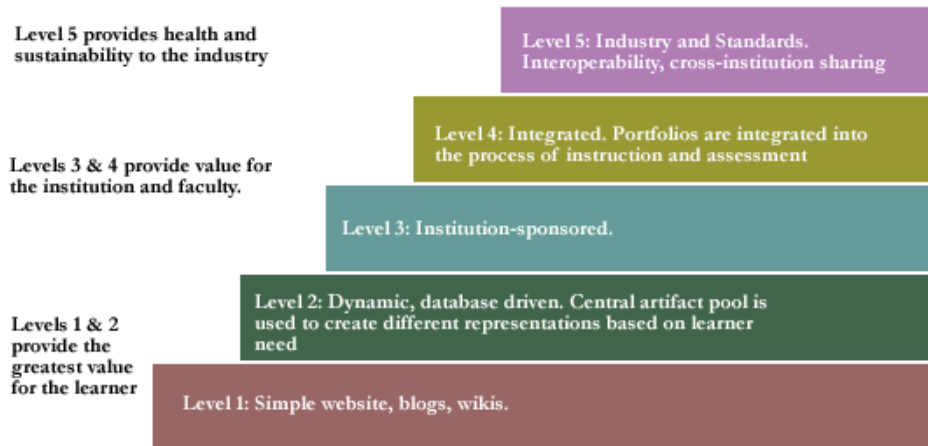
Level 5 provides health and sustainability to the industry

Level 5: Industry and Standards. Interoperability, cross-institution sharing

Levels 3 & 4 provide value for the institution and faculty.

Level 4: Integrated. Portfolios are integrated into the process of instruction and assessment

Level 3: Institution-sponsored.

Levels 1 & 2 provide the greatest value for the learner

Level 2: Dynamic, database driven. Central artifact pool is used to create different representations based on learner need

Level 1: Simple website, blogs, wikis.